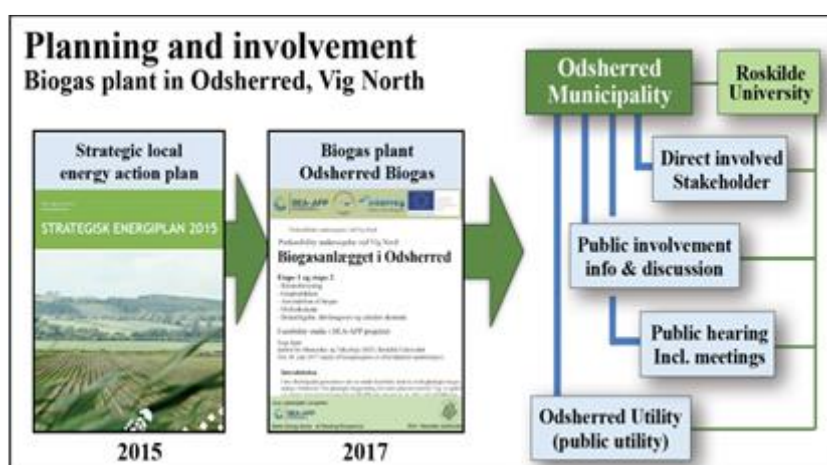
Planning and involvement
Biogas plant in Odsherred, Vig North

Strategic local energy action plan

STRATEGISK ENERGIPLAN 2015

2015

Biogas plant Odsherred Biogas

SEA-APP

Biogasanlægget i Odsherred

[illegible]

2017

Odsherred Municipality

Roskilde University

Direct involved Stakeholder

Public involvement info & discussion

Public hearing Incl. meetings

Odsherred Utility (public utility)